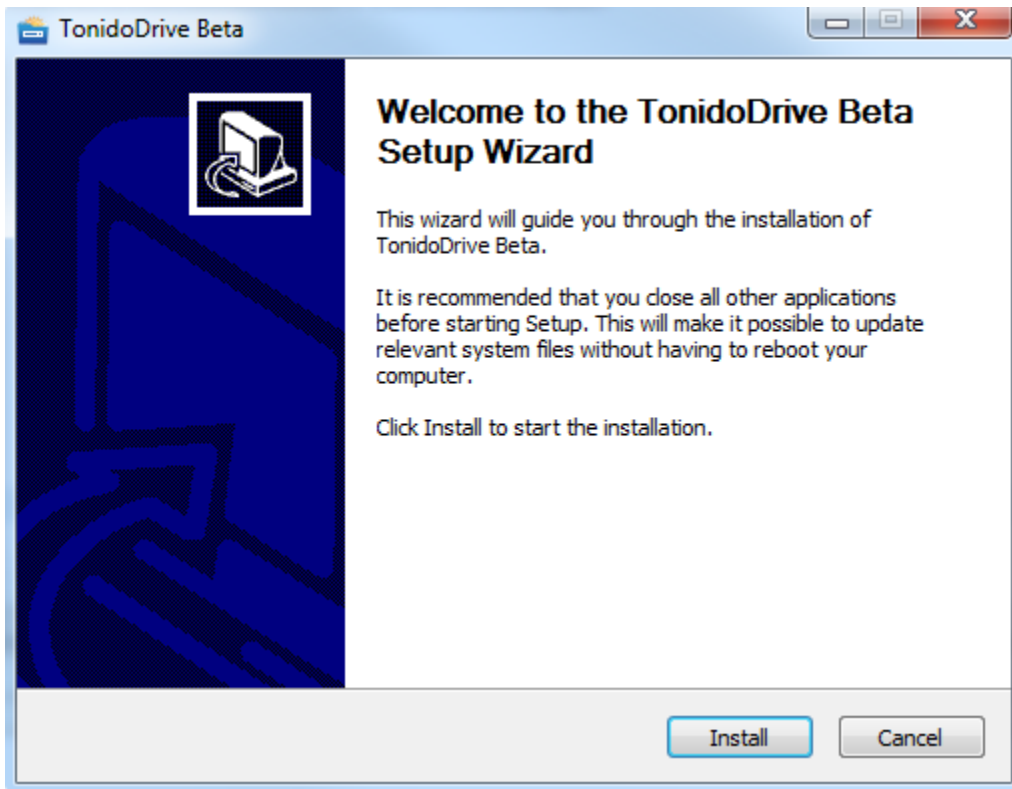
TonidoDrive Beta

Welcome to the TonidoDrive Beta Setup Wizard

This wizard will guide you through the installation of TonidoDrive Beta.

It is recommended that you close all other applications before starting Setup. This will make it possible to update relevant system files without having to reboot your computer.

Click Install to start the installation.

Install

Cancel